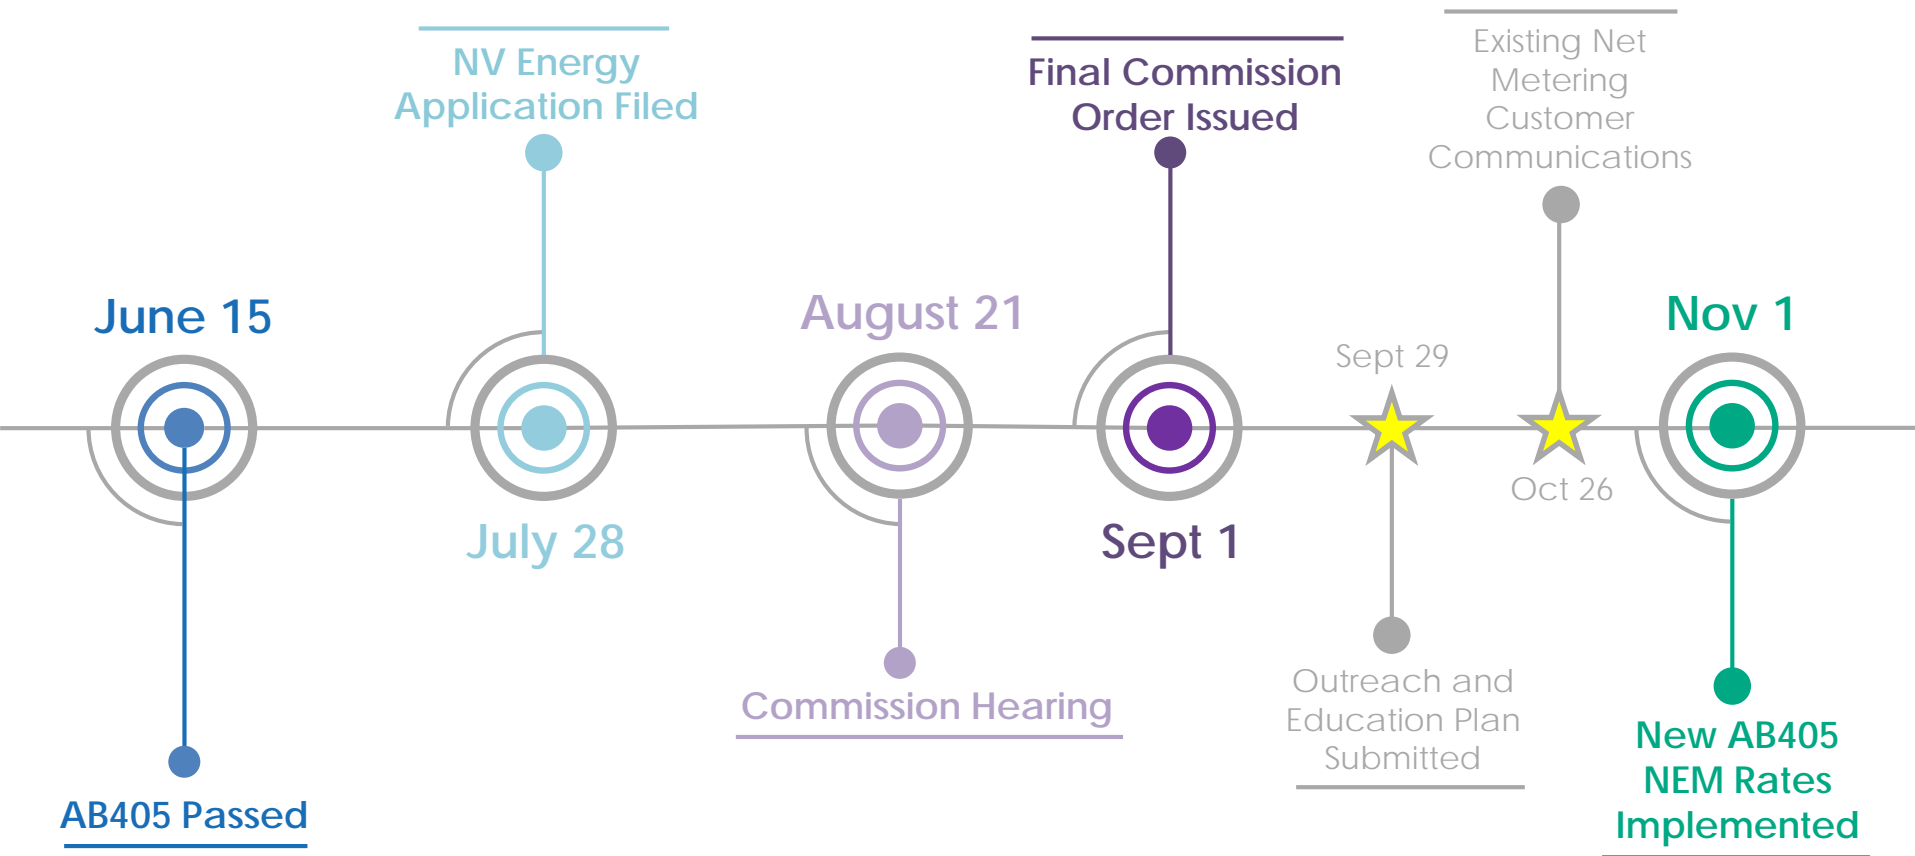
NV Energy Application Filed

Final Commission Order Issued

Existing Net Metering Customer Communications

June 15

August 21

Nov 1

Sept 29

July 28

Sept 1

Oct 26

Commission Hearing

Outreach and Education Plan Submitted

New AB405 NEM Rates Implemented

AB405 Passed